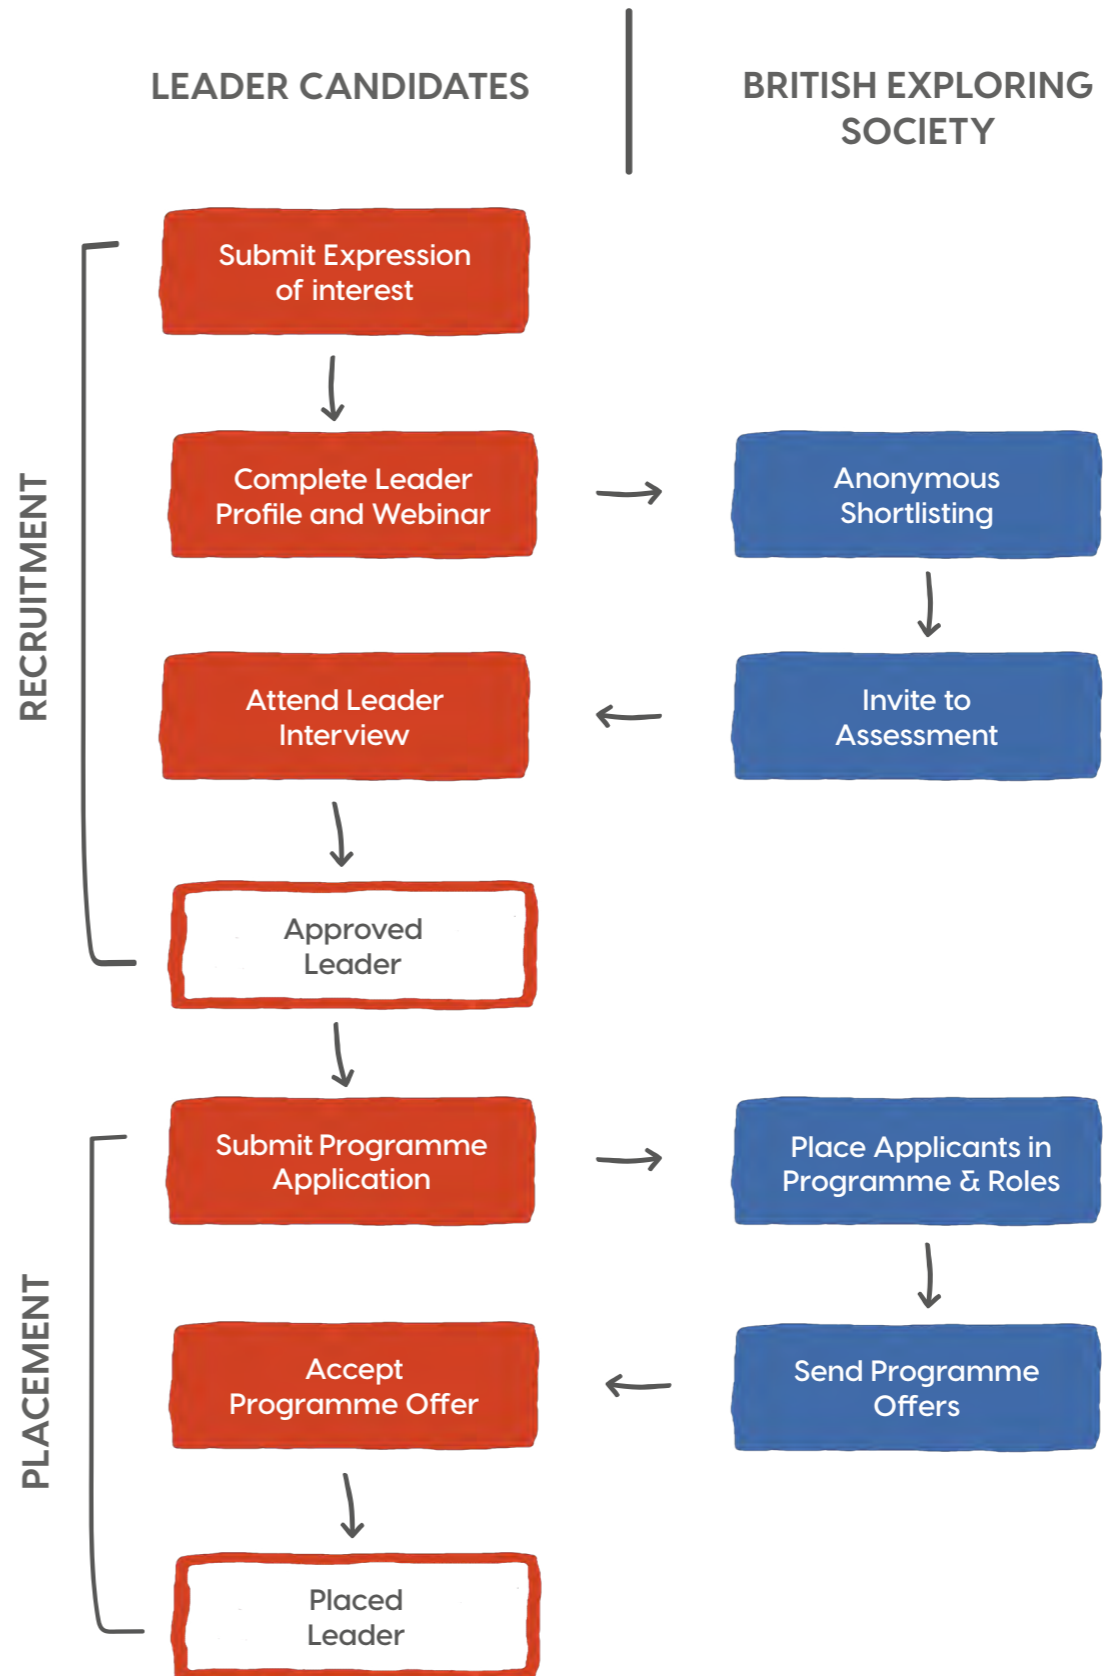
LEADER CANDIDATES

BRITISH EXPLORING SOCIETY

RECRUITMENT

Submit Expression of interest

Complete Leader Profile and Webinar

Anonymous Shortlisting

Attend Leader Interview

Invite to Assessment

Approved Leader

PLACEMENT

Submit Programme Application

Place Applicants in Programme & Roles

Accept Programme Offer

Send Programme Offers

Placed Leader